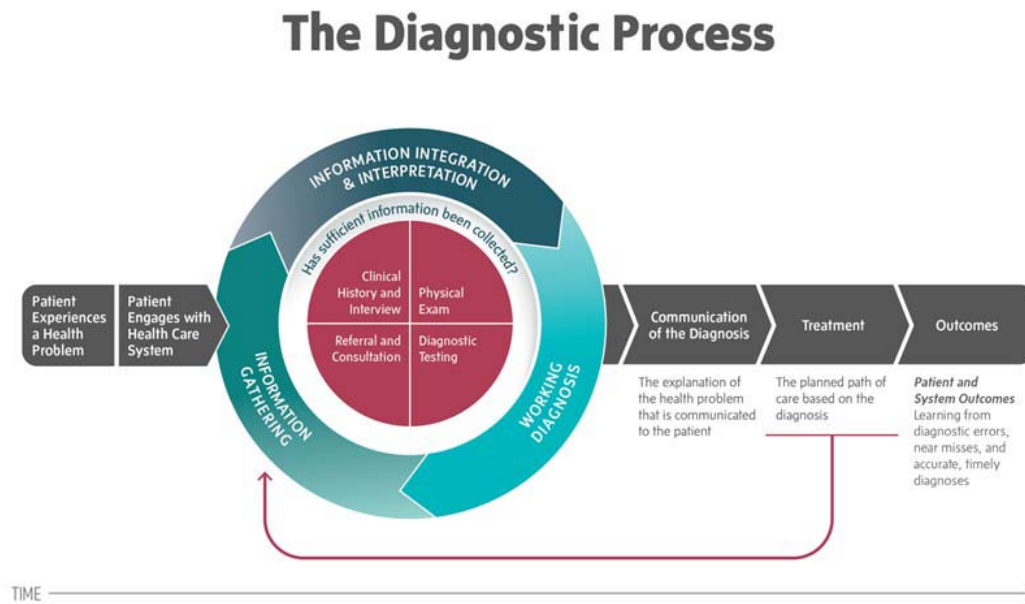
The Diagnostic Process

Patient Experiences a Health Problem

Patient Engages with Health Care System

INFORMATION INTEGRATION & INTERPRETATION

Has sufficient information been collected?

Clinical History and Interview

Physical Exam

Referral and Consultation

Diagnostic Testing

INFORMATION GATHERING

WORKING DIAGNOSIS

Communication of the Diagnosis

The explanation of the health problem that is communicated to the patient

Treatment

The planned path of care based on the diagnosis

Outcomes

*Patient and System Outcomes*
Learning from diagnostic errors, near misses, and accurate, timely diagnoses

TIME